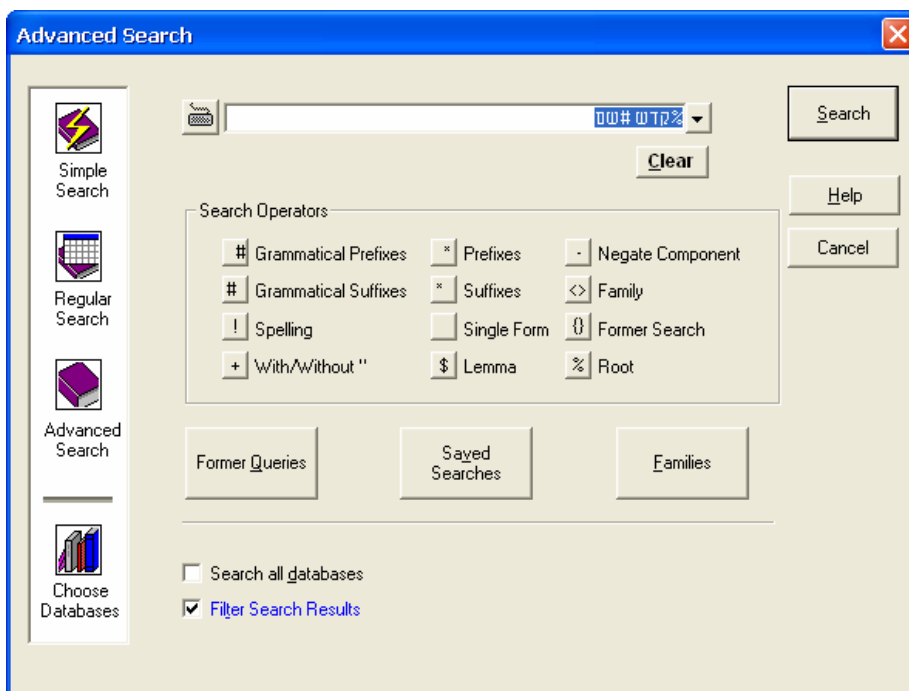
Advanced Search

Simple Search

Regular Search

Advanced Search

Choose Databases

%קדש #שם

Clear

Search

Help

Cancel

Search Operators

| | | | | | |
|---|---|---|---|---|---|
| # | Grammatical Prefixes | * | Prefixes | - | Negate Component |
| # | Grammatical Suffixes | * | Suffixes | <> | Family |
| ! | Spelling | | Single Form | {} | Former Search |
| + | With/Without " | $ | Lemma | % | Root |

Former Queries

Saved Searches

Families

Search all databases

Filter Search Results